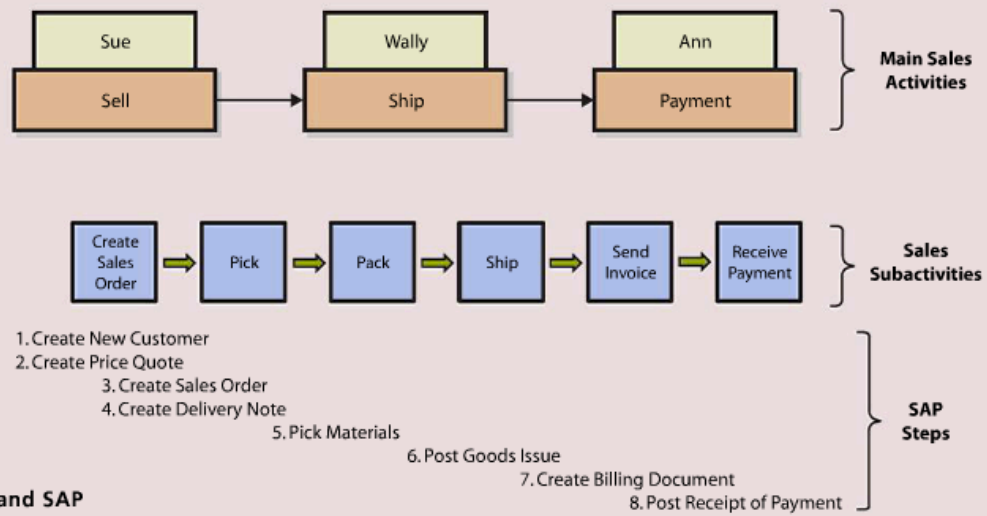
Sue
Sell
Wally
Ship
Ann
Payment
Main Sales Activities

Create Sales Order
Pick
Pack
Ship
Send Invoice
Receive Payment
Sales Subactivities

1. Create New Customer
2. Create Price Quote
3. Create Sales Order
4. Create Delivery Note
5. Pick Materials
6. Post Goods Issue
7. Create Billing Document
8. Post Receipt of Payment
SAP Steps

and SAP